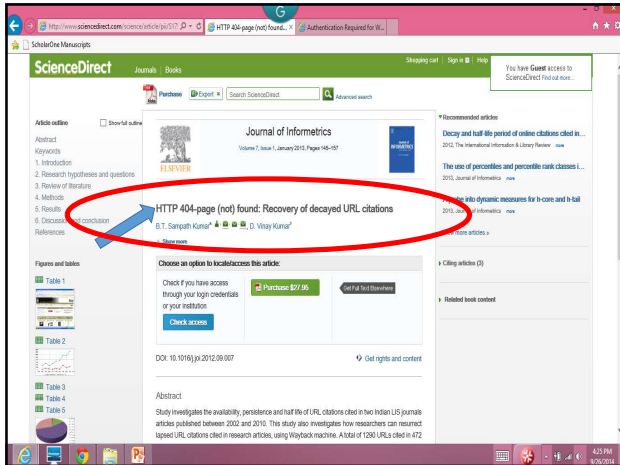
G

http://www.sciencedirect.com/science/article/pii/S17

HTTP 404-page (not) found... ×

Authentication Required for W...

ScholarOne Manuscripts

ScienceDirect Journals Books

Shopping cart | Sign in | Help

You have Guest access to ScienceDirect Find out more...

Purchase Export Search ScienceDirect Advanced search

Article outline Show full outline

Abstract
Keywords
1. Introduction
2. Research hypotheses and questions
3. Review of literature
4. Methods
5. Results
6. Discussion and conclusion
References

Figures and tables

Table 1

Table 2

Table 3
Table 4
Table 5

ELSEVIER

Journal of Informetrics

Volume 7, Issue 1, January 2013, Pages 145–157

INFORMETRICS

HTTP 404-page (not) found: Recovery of decayed URL citations

B.T. Sampath Kumar, D. Vinay Kumar

Show more

Choose an option to locate/access this article:

Check if you have access through your login credentials or your institution

Check access

Purchase $27.95

Get Full Text Elsewhere

DOI: 10.1016/j.joi.2012.09.007

Get rights and content

Abstract

Study investigates the availability, persistence and half life of URL citations cited in two Indian LIS journals articles published between 2002 and 2010. This study also investigates how researchers can resurrect lapsed URL citations cited in research articles, using Wayback machine. A total of 1290 URLs cited in 472

Recommended articles

Decay and half-life period of online citations cited in...
2012, The International Information & Library Review more

The use of percentiles and percentile rank classes i...
2013, Journal of Informetrics more

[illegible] into dynamic measures for h-core and h-tail
2013, Journal of Informetrics more

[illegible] more articles »

Citing articles (3)

Related book content

4:25 PM
9/26/2014